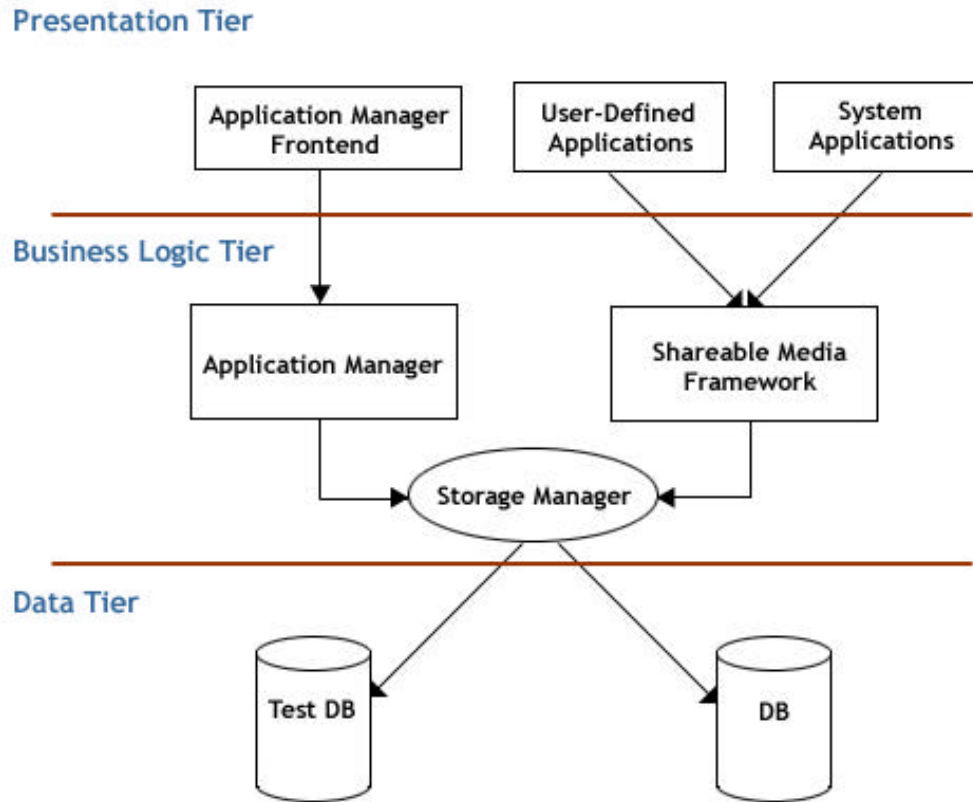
Presentation Tier

Application Manager Frontend

User-Defined Applications

System Applications

Business Logic Tier

Application Manager

Shareable Media Framework

Storage Manager

Data Tier

Test DB

DB